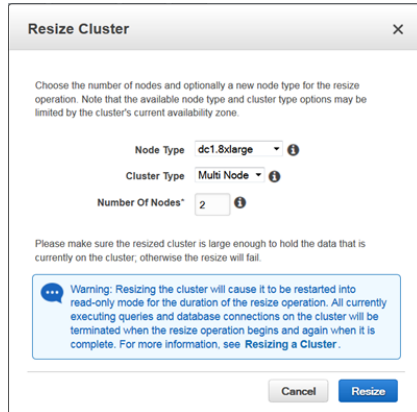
Resize Cluster

×

Choose the number of nodes and optionally a new node type for the resize operation. Note that the available node type and cluster type options may be limited by the cluster's current availability zone.

Node Type dc1.8xlarge

Cluster Type Multi Node

Number Of Nodes* 2

Please make sure the resized cluster is large enough to hold the data that is currently on the cluster; otherwise the resize will fail.

Warning: Resizing the cluster will cause it to be restarted into read-only mode for the duration of the resize operation. All currently executing queries and database connections on the cluster will be terminated when the resize operation begins and again when it is complete. For more information, see Resizing a Cluster.

Cancel Resize